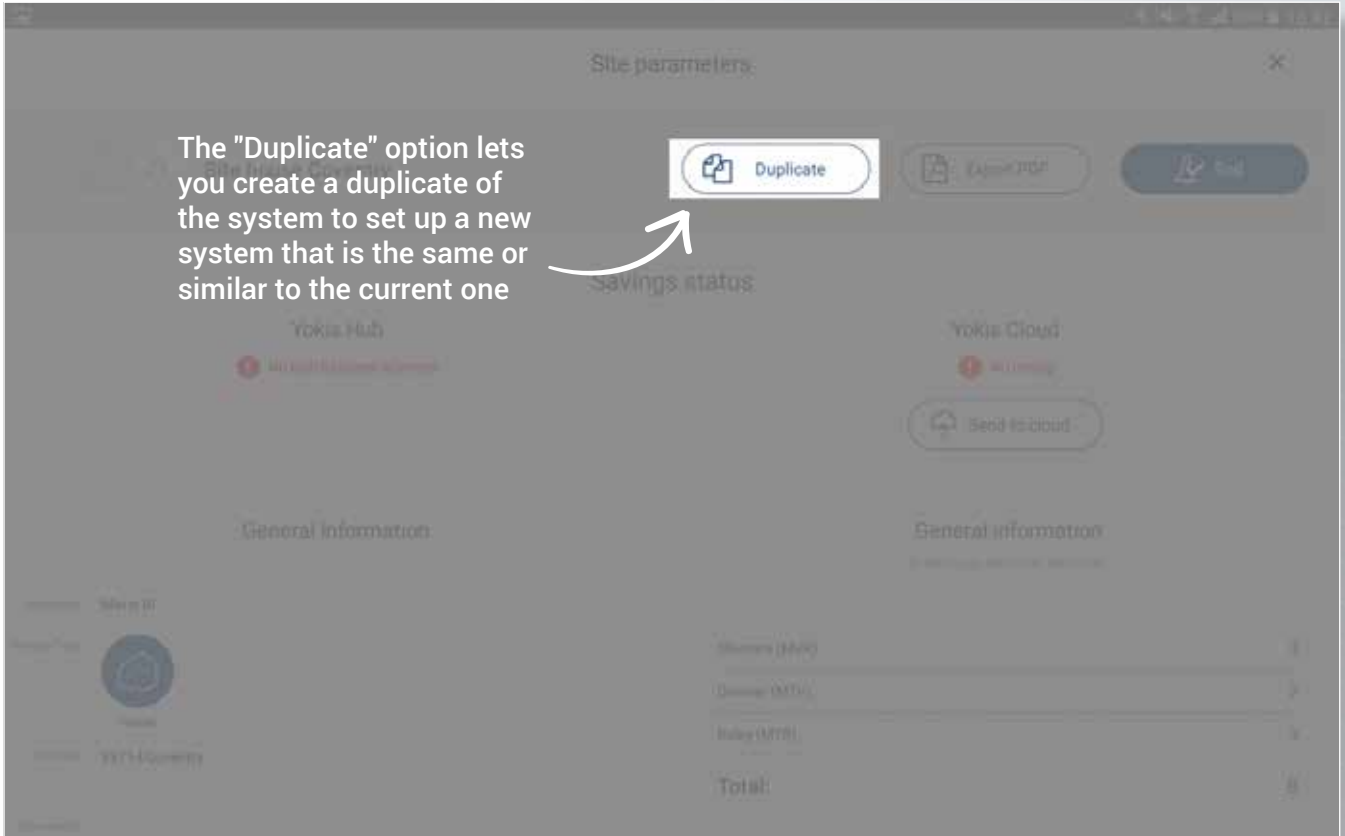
Site parameters

×

The "Duplicate" option lets you create a duplicate of the system to set up a new system that is the same or similar to the current one

Duplicate

Export PDF

Edit

Savings status

Yokis Hub

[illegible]

Yokis Cloud

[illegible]

Send to cloud

General information

General information

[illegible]

Total:

8